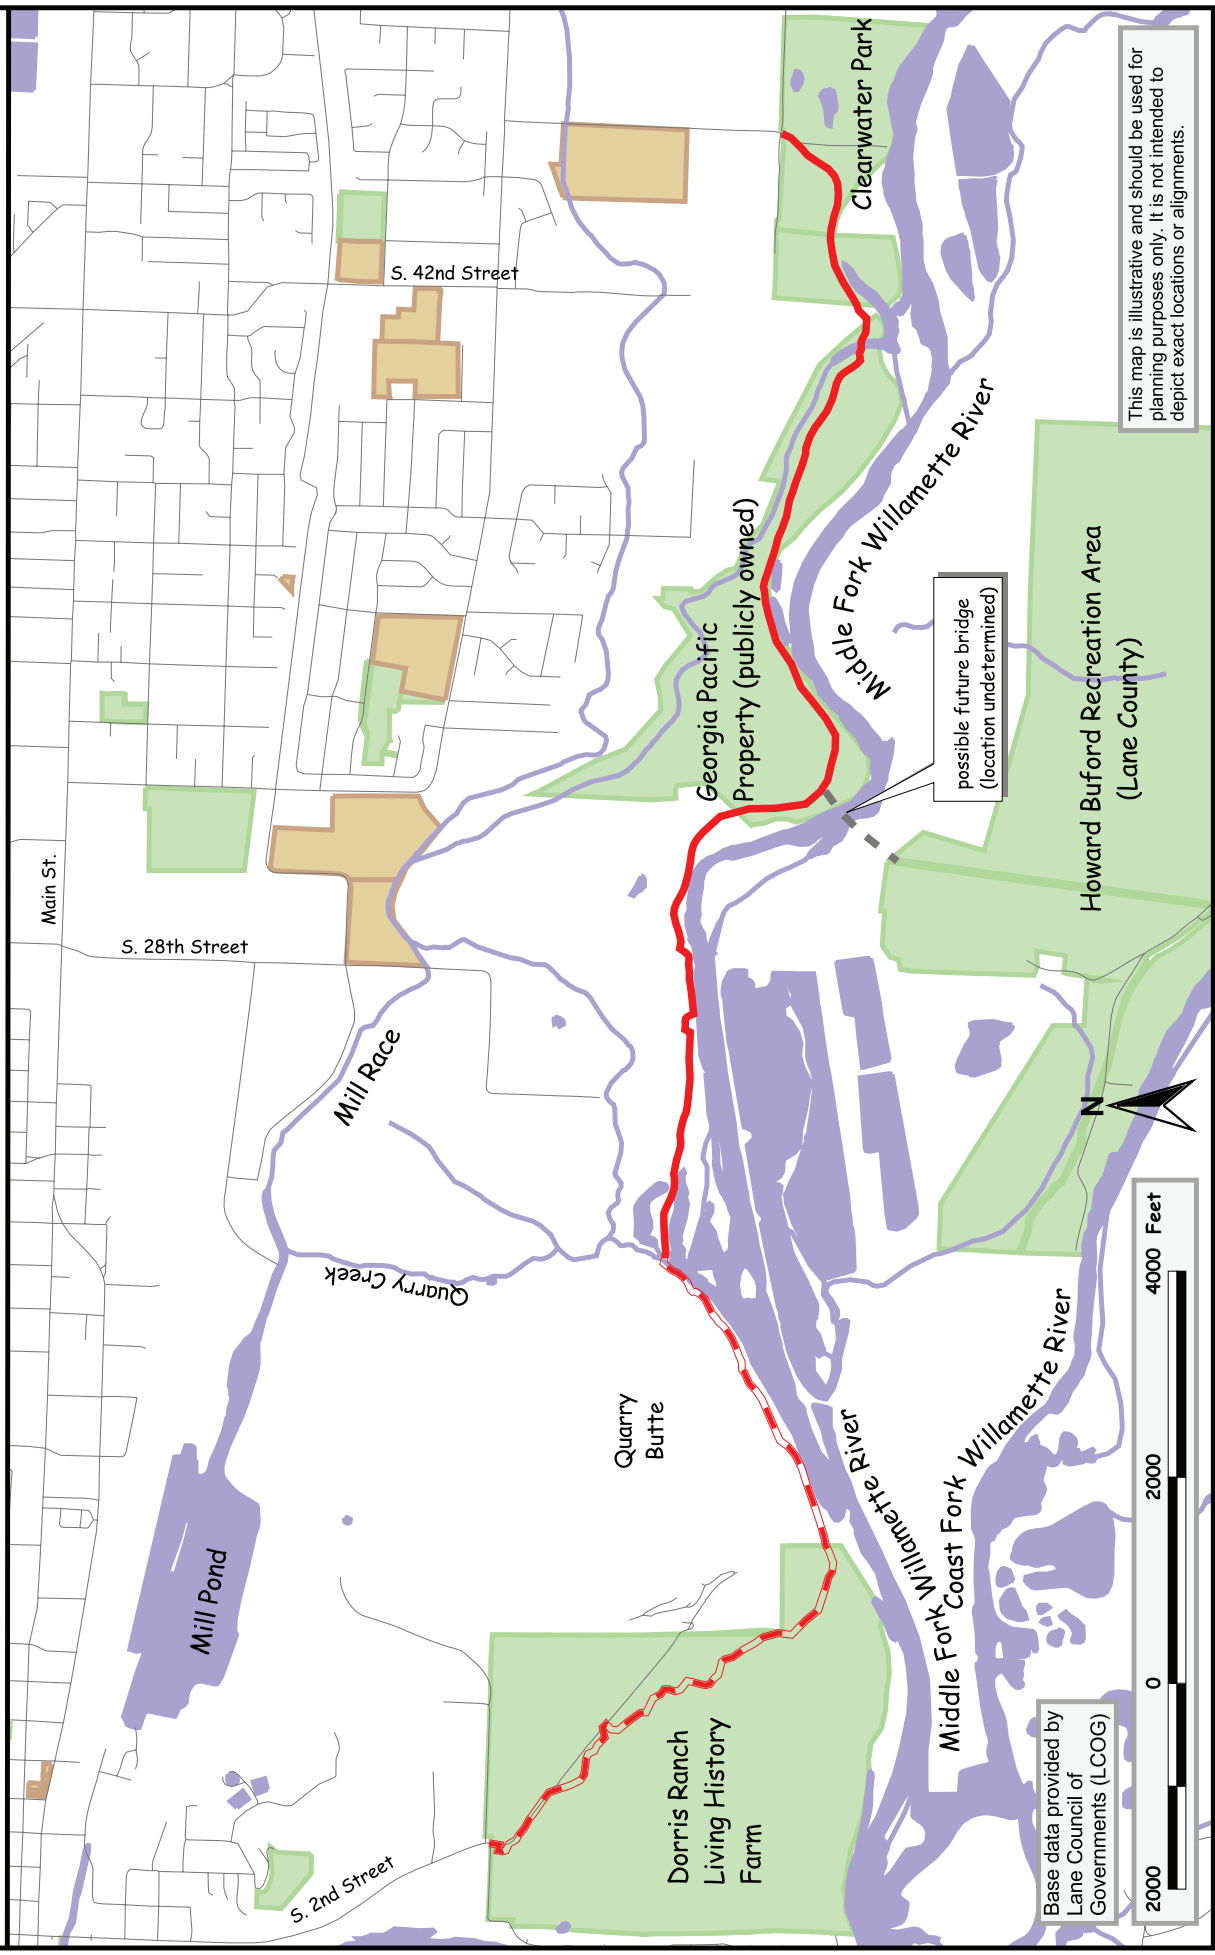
This map is illustrative and should be used for planning purposes only. It is not intended to depict exact locations or alignments.

Clearwater Park

S. 42nd Street

Middle Fork Willamette River

Georgia Pacific Property (publicly owned)

possible future bridge (location undetermined)

Howard Buford Recreation Area (Lane County)

Main St.

S. 28th Street

Mill Race

N

Quarry Creek

Quarry Butte

Willamette River

Coast Fork Willamette River

Middle Fork

Mill Pond

Dorris Ranch Living History Farm

S. 2nd Street

Base data provided by Lane Council of Governments (LCOG)

2000 0 2000 4000 Feet